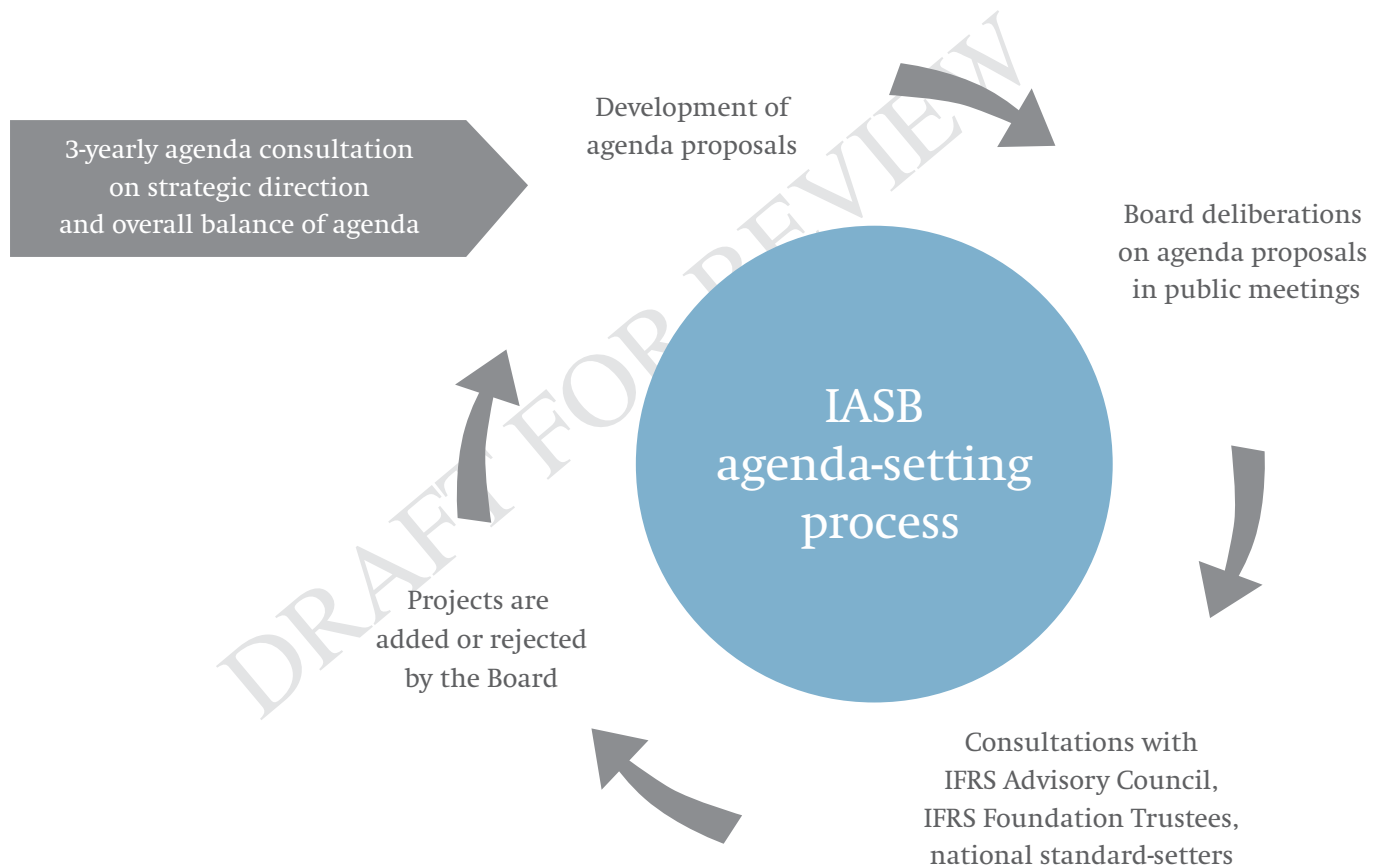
3-yearly agenda consultation on strategic direction and overall balance of agenda

Development of agenda proposals

Board deliberations on agenda proposals in public meetings

IASB agenda-setting process

Consultations with IFRS Advisory Council, IFRS Foundation Trustees, national standard-setters

Projects are added or rejected by the Board

DRAFT FOR REVIEW